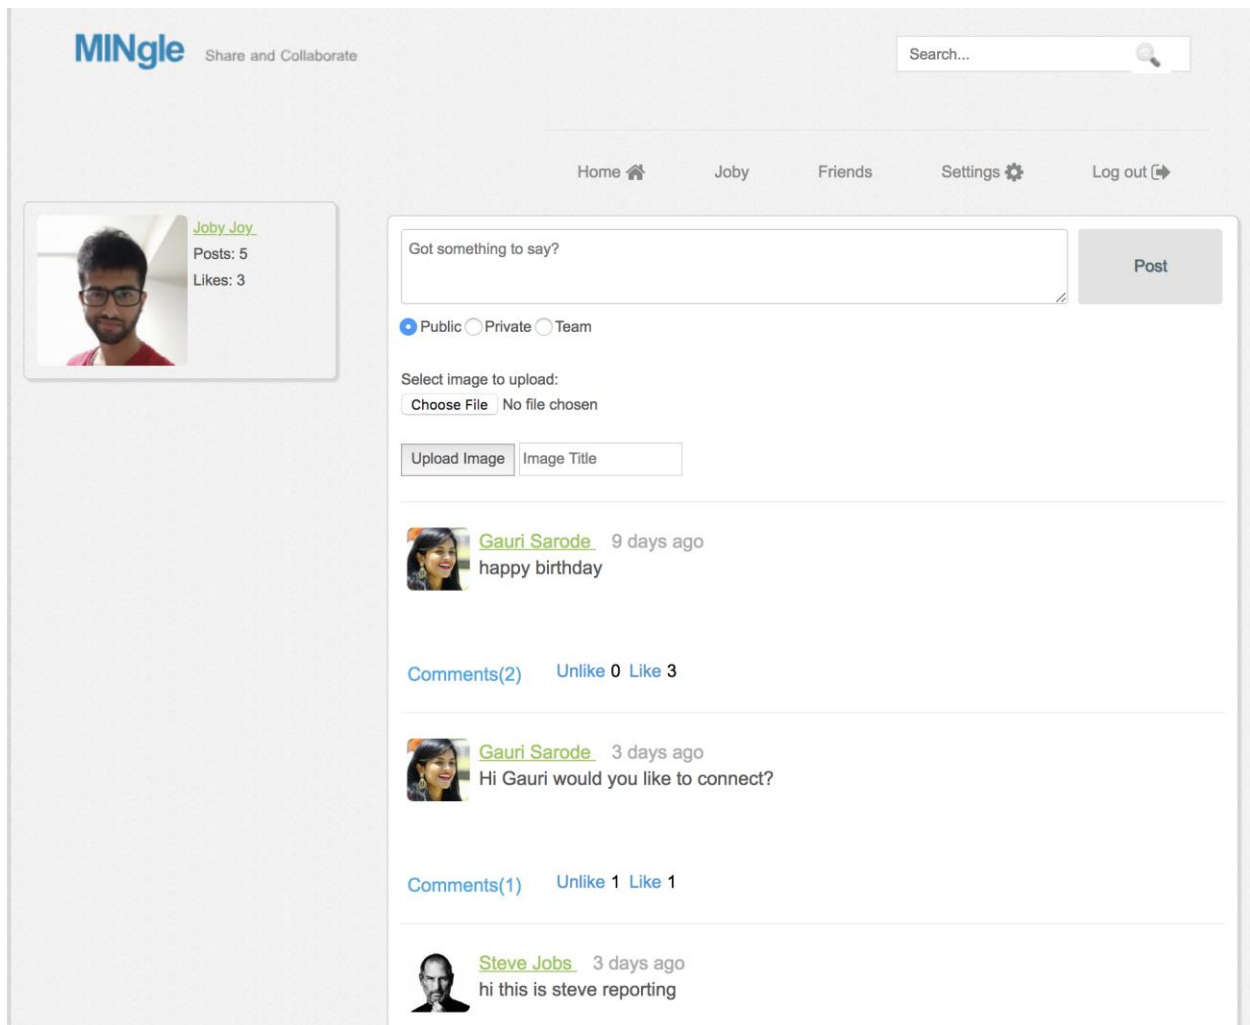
MINgle Share and Collaborate

Search...

Home Joby Friends Settings Log out

Joby Joy
Posts: 5
Likes: 3

Got something to say?

Post

Public Private Team

Select image to upload:
Choose File No file chosen

Upload Image Image Title

Gauri Sarode 9 days ago
happy birthday

Comments(2) Unlike 0 Like 3

Gauri Sarode 3 days ago
Hi Gauri would you like to connect?

Comments(1) Unlike 1 Like 1

Steve Jobs 3 days ago
hi this is steve reporting